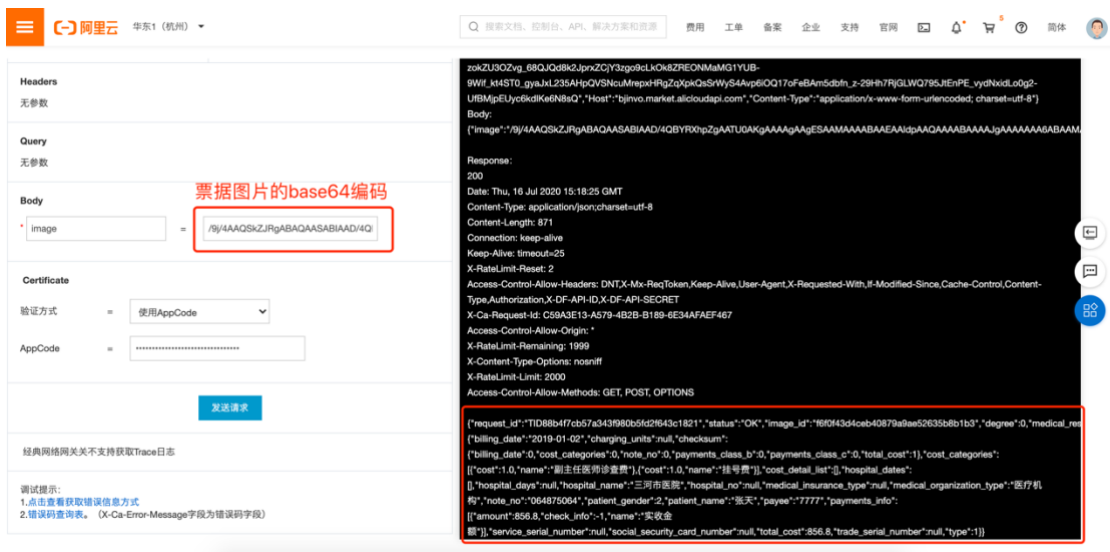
阿里云 华东1（杭州）

搜索文档、控制台、API、解决方案和资源

费用 工单 备案 企业 支持 官网 简体

Headers
无参数

Query
无参数

Body
票据图片的base64编码

* image = /9j/4AAQSkZJRgABAQAASABIAAD/4Q

Certificate
验证方式 = 使用AppCode
AppCode = ••••••••••••••••••••••••••••••••

发送请求

经典网络网关关不支持获取Trace日志

调试提示：
1.点击查看获取错误信息方式
2.错误码查询表。（X-Ca-Error-Message字段为错误码字段）

zokZU3OZvg_68QJQd8k2JprxZCjY3zgo9cLkOk8ZREONMaMG1YUB-9Wif_kt4ST0_gyaJxL235AHpQVSNcuMrepxHRgZqXpkQsSrWyS4Avp6iOQ17oFeBAm5dbfn_z-29Hh7RjGLWQ795JtEnPE_vydNxidLo0g2-UfBMjpEUyc6kdlKe6N8sQ","Host":"bjinvo.market.alicloudapi.com","Content-Type":"application/x-www-form-urlencoded; charset=utf-8"}
Body:
{"image":"/9j/4AAQSkZJRgABAQAASABIAAD/4QBYRXhpZgAATU0AKgAAAAgAAgESAAMAAAABAAEAAIdpAAQAAAABAAAAJgAAAAAAA6ABAAM

Response:
200
Date: Thu, 16 Jul 2020 15:18:25 GMT
Content-Type: application/json;charset=utf-8
Content-Length: 871
Connection: keep-alive
Keep-Alive: timeout=25
X-RateLimit-Reset: 2
Access-Control-Allow-Headers: DNT,X-Mx-ReqToken,Keep-Alive,User-Agent,X-Requested-With,If-Modified-Since,Cache-Control,Content-Type,Authorization,X-DF-API-ID,X-DF-API-SECRET
X-Ca-Request-Id: C59A3E13-A579-4B2B-B189-6E34AFAEF467
Access-Control-Allow-Origin: *
X-RateLimit-Remaining: 1999
X-Content-Type-Options: nosniff
X-RateLimit-Limit: 2000
Access-Control-Allow-Methods: GET, POST, OPTIONS

{"request_id":"TID88b4f7cb57a343f980b5fd2f643c1821","status":"OK","image_id":"f6f0f43d4ceb40879a9ae52635b8b1b3","degree":0,"medical_re
{"billing_date":"2019-01-02","charging_units":null,"checksum":
{"billing_date":0,"cost_categories":0,"note_no":0,"payments_class_b":0,"payments_class_c":0,"total_cost":1},"cost_categories":
[{"cost":1.0,"name":"副主任医师诊查费"},{"cost":1.0,"name":"挂号费"}],"cost_detail_list":[],"hospital_dates":
[],"hospital_days":null,"hospital_name":"三河市医院","hospital_no":null,"medical_insurance_type":null,"medical_organization_type":"医疗机构","note_no":"064875064","patient_gender":2,"patient_name":"张天","payee":"7777","payments_info":
[{"amount":856.8,"check_info":-1,"name":"实收金额"}],"service_serial_number":null,"social_security_card_number":null,"total_cost":856.8,"trade_serial_number":null,"type":1}}